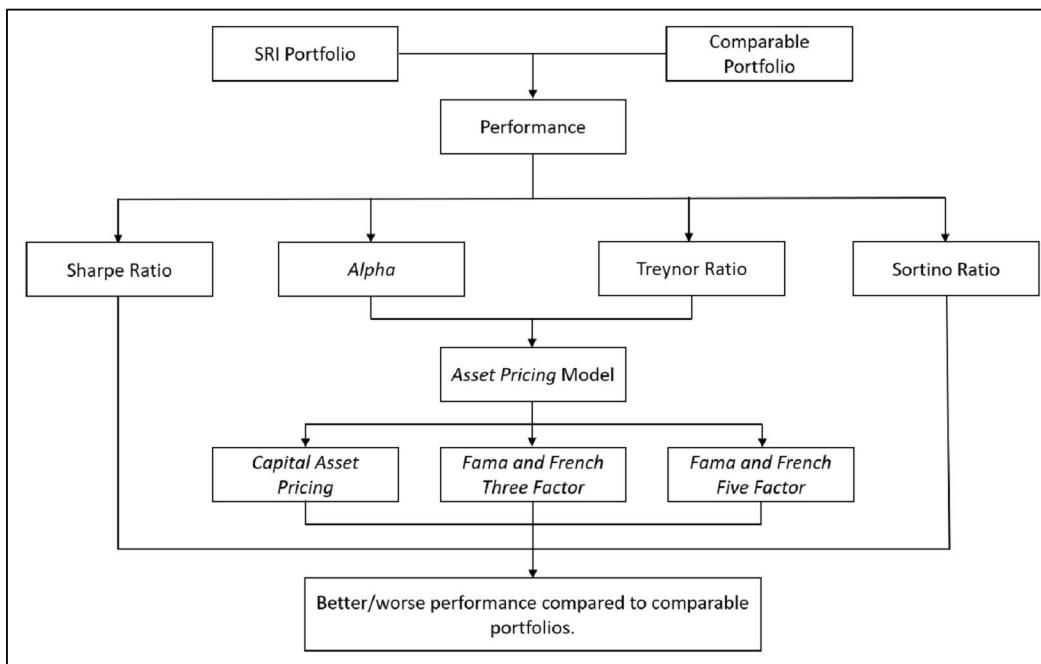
SRI Portfolio

Comparable Portfolio

Performance

Sharpe Ratio

Alpha

Treynor Ratio

Sortino Ratio

Asset Pricing Model

Capital Asset Pricing

Fama and French Three Factor

Fama and French Five Factor

Better/worse performance compared to comparable portfolios.